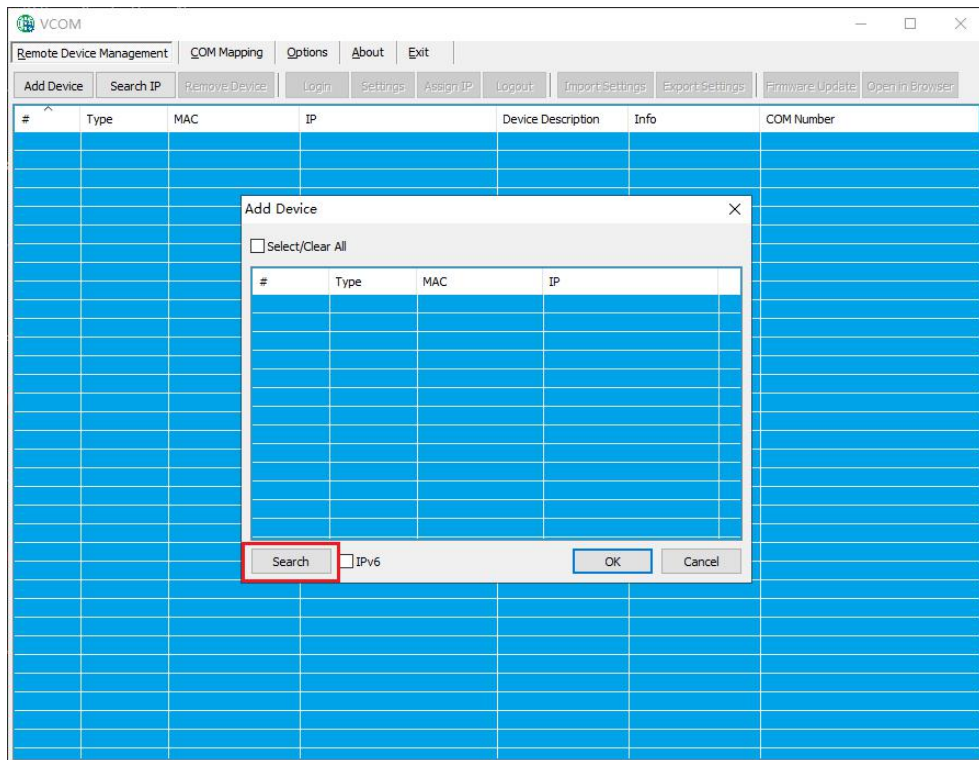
VCOM

Remote Device Management | COM Mapping | Options | About | Exit

Add Device | Search IP | Remove Device | Login | Settings | Assign IP | Logout | Import Settings | Export Settings | Firmware Update | Open in Browser

| # | Type | MAC | IP | Device Description | Info | COM Number |
|---|---|---|---|---|---|---|

Add Device

Select/Clear All

| # | Type | MAC | IP |
|---|---|---|---|

Search
IPv6
OK
Cancel